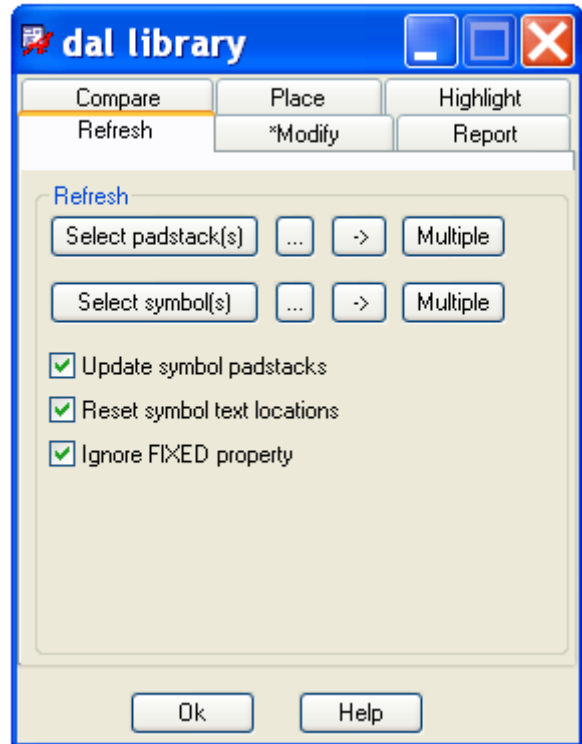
dal library

Compare
Place
Highlight
Refresh
*Modify
Report

Refresh

Select padstack(s)
...
->
Multiple

Select symbol(s)
...
->
Multiple

Update symbol padstacks
Reset symbol text locations
Ignore FIXED property

Ok
Help